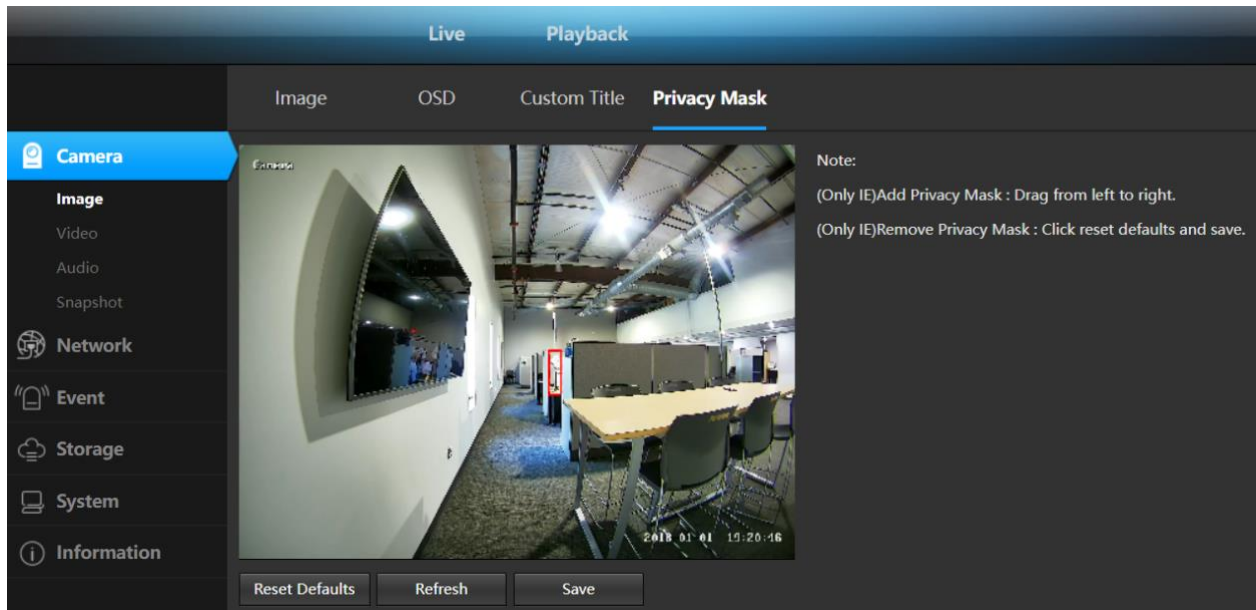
Live Playback

Image OSD Custom Title Privacy Mask

Camera
Image
Video
Audio
Snapshot
Network
Event
Storage
System
Information

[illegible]

2018 01 01 15:20:16

Note:
(Only IE)Add Privacy Mask : Drag from left to right.
(Only IE)Remove Privacy Mask : Click reset defaults and save.

Reset Defaults Refresh Save